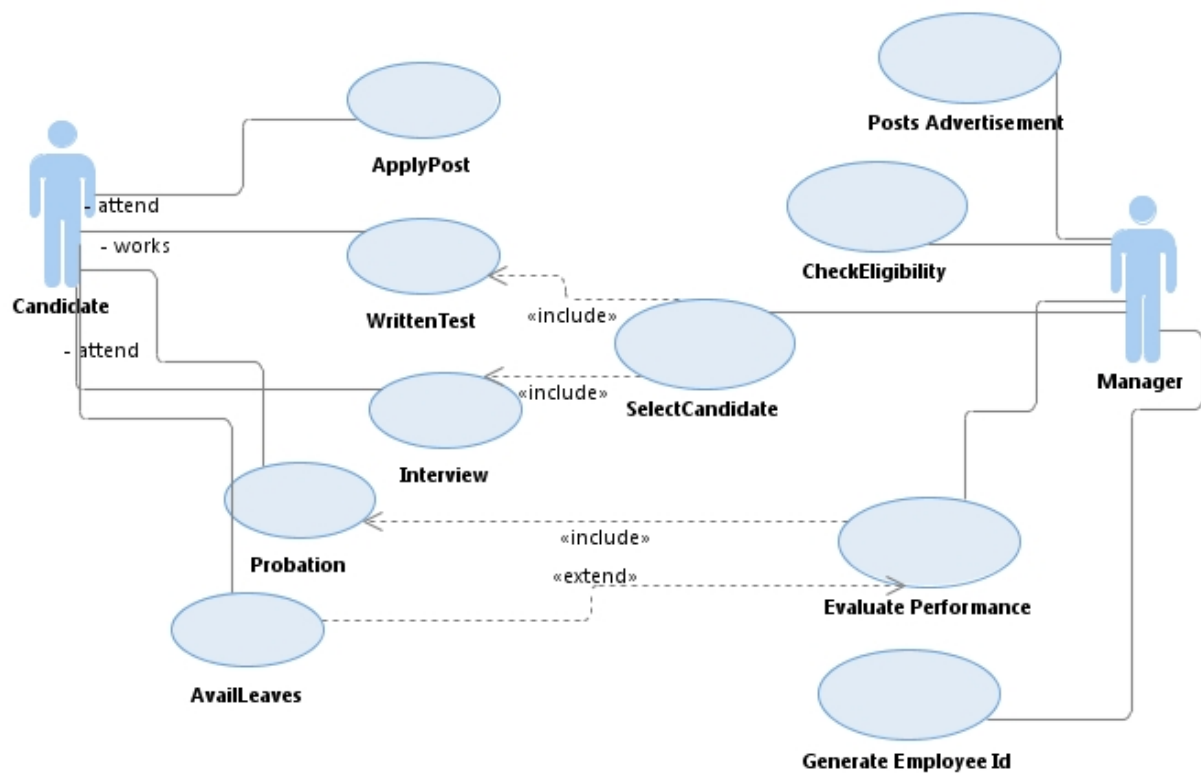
Posts Advertisement

ApplyPost

- attend

- works

CheckEligibility

Candidate

WrittenTest

«include»

- attend

Manager

«include»

SelectCandidate

Interview

Probation

«include»

«extend»

Evaluate Performance

AvailLeaves

Generate Employee Id